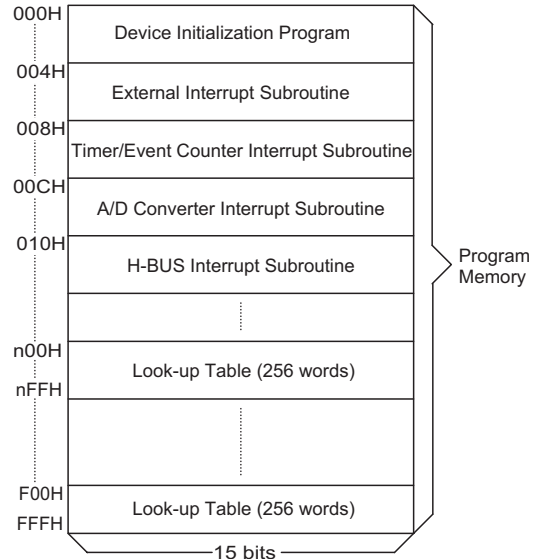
000H
Device Initialization Program
004H
External Interrupt Subroutine
008H
Timer/Event Counter Interrupt Subroutine
00CH
A/D Converter Interrupt Subroutine
010H
H-BUS Interrupt Subroutine
n00H
Look-up Table (256 words)
nFFH
F00H
Look-up Table (256 words)
FFFH
15 bits
Program Memory